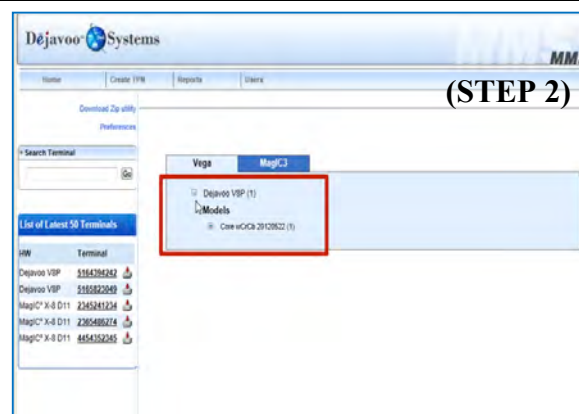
Dejavoo Systems

MM

Home | Create TPN | Reports | Users

(STEP 2)

Download Zip utility

Preferences

Search Terminal

Go

List of Latest 50 Terminals

| HW | Terminal |
|---|---|
| Dejavoo V8P | 5164394242 |
| Dejavoo V8P | 5165823049 |
| MagIC³ X-8 D11 | 2345241234 |
| MagIC³ X-8 D11 | 2365486274 |
| MagIC³ X-8 D11 | 4454352345 |

Vega | MagIC3

Dejavoo V8P (1)

Models

Core vCrCb 20120522 (1)